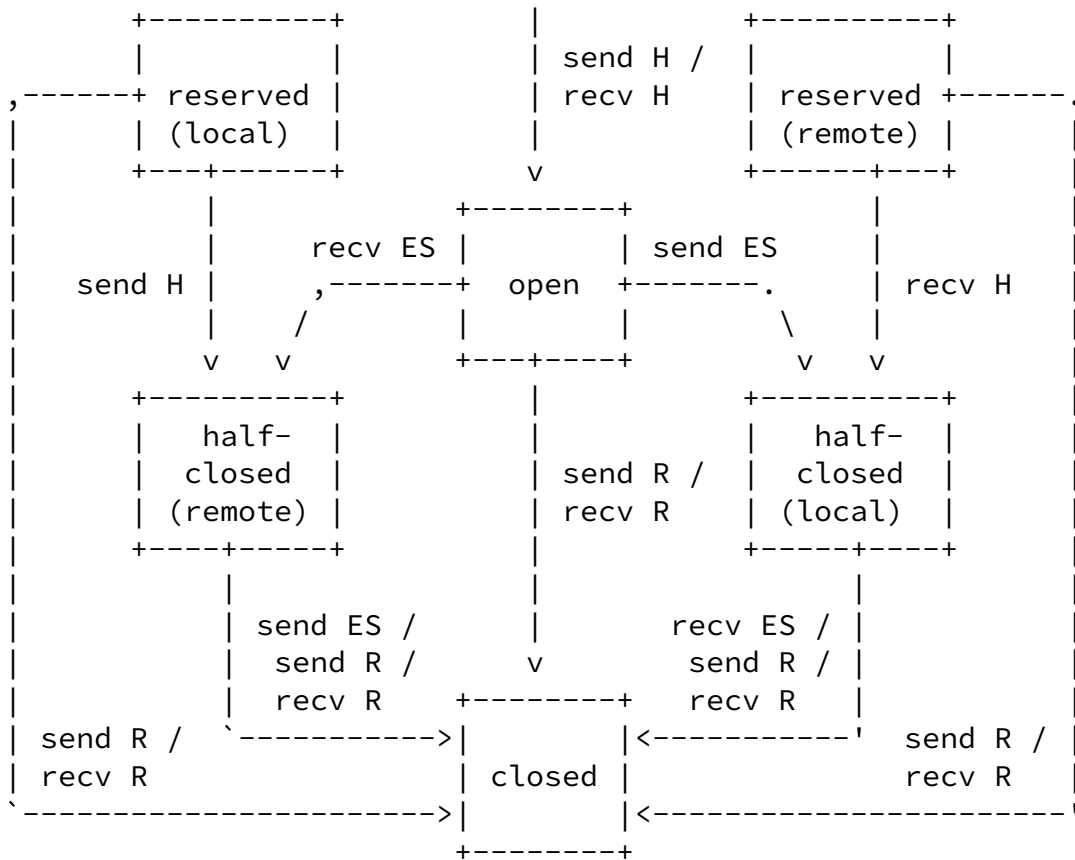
reserved (local)

send H / recv H

reserved (remote)

send H

recv ES

open

send ES

recv H

half-closed (remote)

send R / recv R

half-closed (local)

send ES / send R / recv R

recv ES / send R / recv R

send R / recv R

closed

send R / recv R